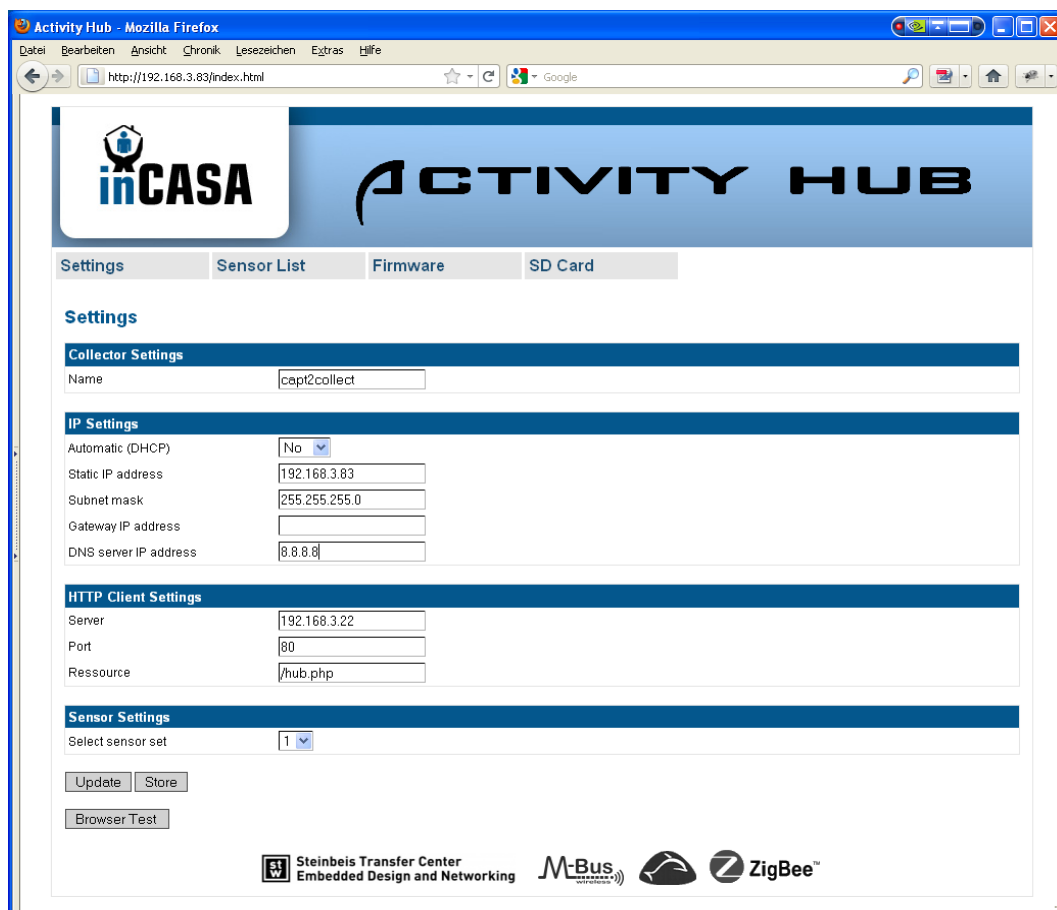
Activity Hub - Mozilla Firefox

Datei Bearbeiten Ansicht Chronik Lesezeichen Extras Hilfe

http://192.168.3.83/index.html

Google

inCASA

ACTIVITY HUB

Settings | Sensor List | Firmware | SD Card

Settings

| Collector Settings | |
|---|---|
| Name | capt2collect |

| IP Settings | |
|---|---|
| Automatic (DHCP) | No |
| Static IP address | 192.168.3.83 |
| Subnet mask | 255.255.255.0 |
| Gateway IP address | |
| DNS server IP address | 8.8.8.8 |

| HTTP Client Settings | |
|---|---|
| Server | 192.168.3.22 |
| Port | 80 |
| Ressource | /hub.php |

| Sensor Settings | |
|---|---|
| Select sensor set | 1 |

Update Store

Browser Test

StW Steinbeis Transfer Center Embedded Design and Networking

M-Bus wireless

ZigBee™